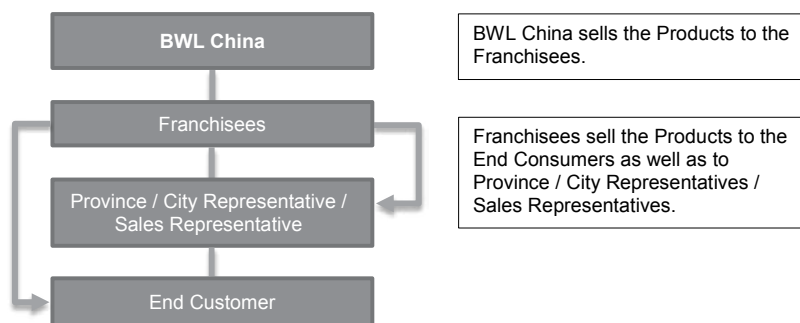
BWL China

Franchisees

Province / City Representative / Sales Representative

End Customer

BWL China sells the Products to the Franchisees.

Franchisees sell the Products to the End Consumers as well as to Province / City Representatives / Sales Representatives.